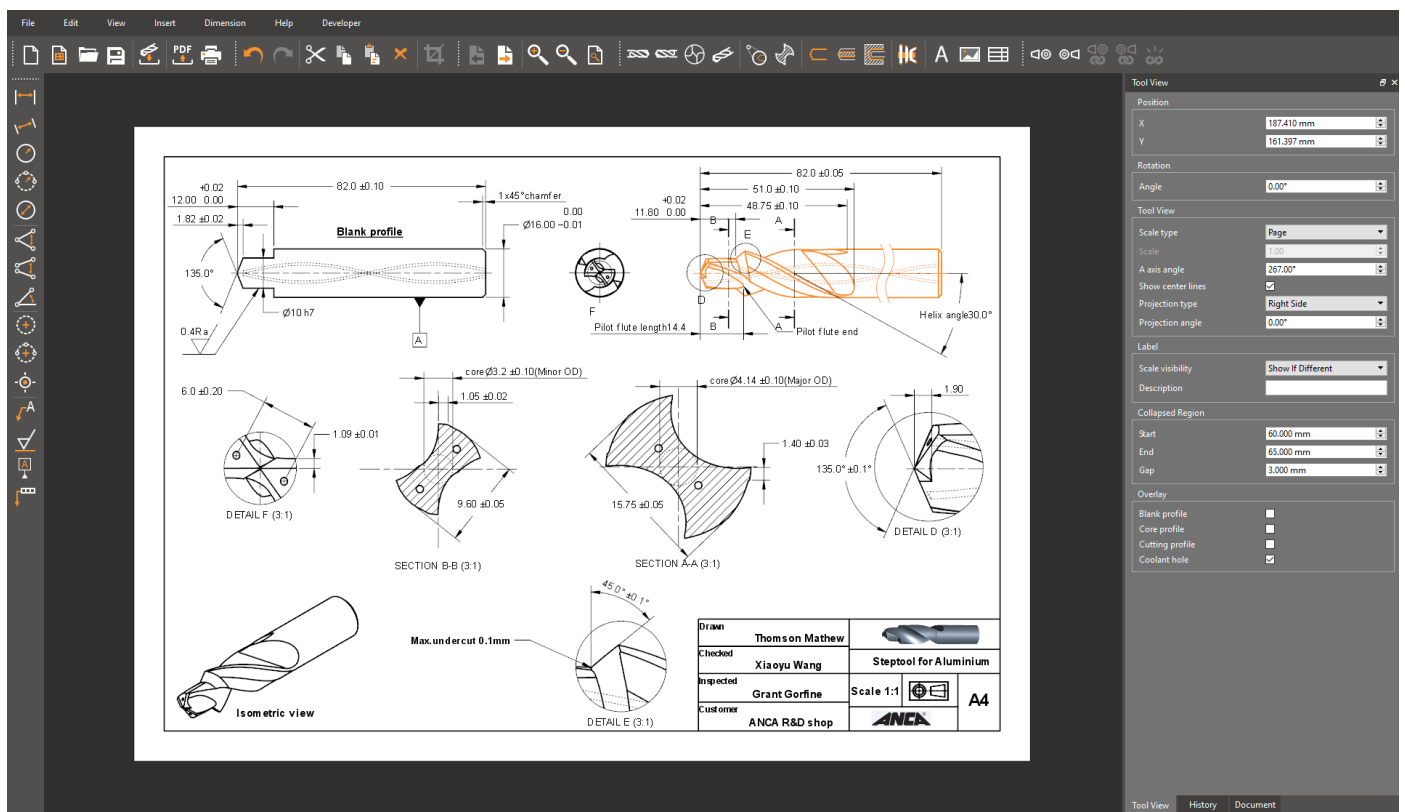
File Edit View Insert Dimension Help Developer

PDF

+0.02
12.00 0.00
82.0 ±0.10
1x45°chamfer
1.82 ±0.02
Blank profile
0.00
Ø16.00 −0.01
135.0°
Ø10 h7
0.4Ra
A

F

82.0 ±0.05
51.0 ±0.10
+0.02
11.80 0.00
48.75 ±0.10
B
A
E
D
B
A
Pilot flute length14.4
Pilot flute end
Helix angle30.0°

6.0 ±0.20
1.09 ±0.01
DETAIL F (3:1)

core Ø3.2 ±0.10(Minor OD)
1.05 ±0.02
9.60 ±0.05
SECTION B-B (3:1)

core Ø4.14 ±0.10(Major OD)
1.40 ±0.03
15.75 ±0.05
SECTION A-A (3:1)

1.90
135.0° ±0.1°
DETAIL D (3:1)

Isometric view

45.0° ±0.1°
Max.undercut 0.1mm
DETAIL E (3:1)

| Drawn | Thomson Mathew | |
|---|---|---|
| Checked | Xiaoyu Wang | Steptool for Aluminium |
| Inspected | Grant Gorfine | Scale 1:1 A4 |
| Customer | ANCA R&D shop | ANCA |

Tool View
Position
X 187.410 mm
Y 161.397 mm
Rotation
Angle 0.00°
Tool View
Scale type Page
Scale 1.00
A axis angle 267.00°
Show center lines
Projection type Right Side
Projection angle 0.00°
Label
Scale visibility Show If Different
Description
Collapsed Region
Start 60.000 mm
End 65.000 mm
Gap 3.000 mm
Overlay
Blank profile
Core profile
Cutting profile
Coolant hole

Tool View History Document